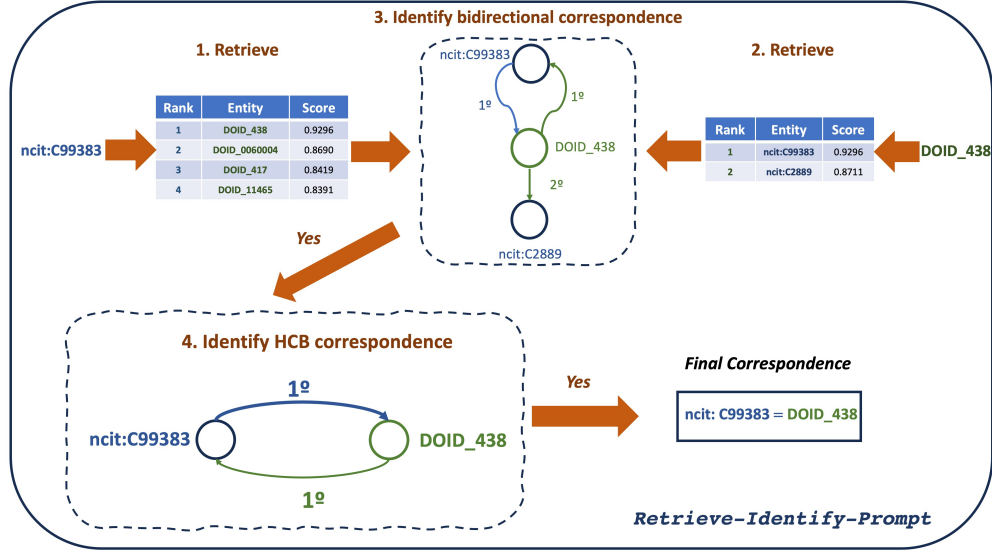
3. Identify bidirectional correspondence

1. Retrieve

ncit:C99383

| Rank | Entity | Score |
|---|---|---|
| 1 | DOID_438 | 0.9296 |
| 2 | DOID_0060004 | 0.8690 |
| 3 | DOID_417 | 0.8419 |
| 4 | DOID_11465 | 0.8391 |

ncit:C99383

1º

1º

DOID_438

2º

ncit:C2889

2. Retrieve

| Rank | Entity | Score |
|---|---|---|
| 1 | ncit:C99383 | 0.9296 |
| 2 | ncit:C2889 | 0.8711 |

DOID_438

Yes

4. Identify HCB correspondence

1º

ncit:C99383

DOID_438

1º

Yes

Final Correspondence

ncit: C99383 = DOID_438

Retrieve-Identify-Prompt